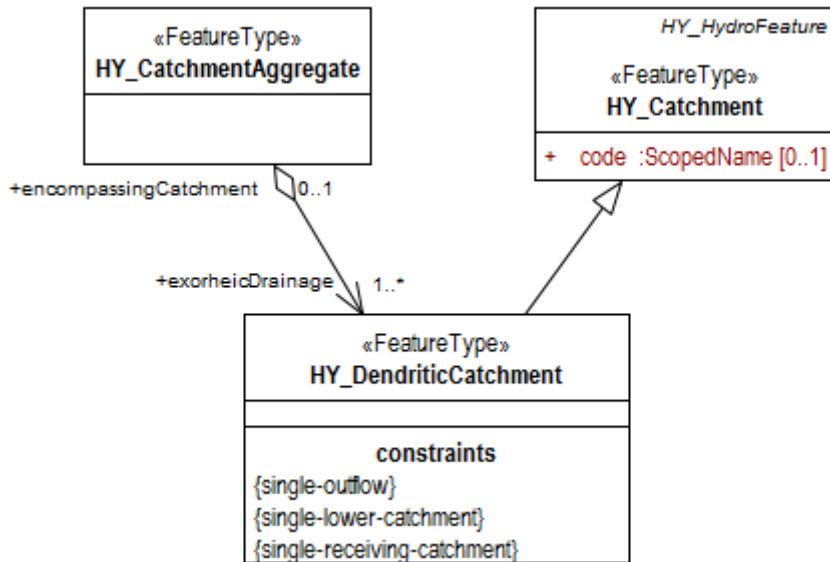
«FeatureType»
HY_CatchmentAggregate

HY_HydroFeature
«FeatureType»
HY_Catchment

+ code :ScopedName [0..1]

+encompassingCatchment 0..1

+exorheicDrainage 1..*

«FeatureType»
HY_DendriticCatchment

constraints
{single-outflow}
{single-lower-catchment}
{single-receiving-catchment}